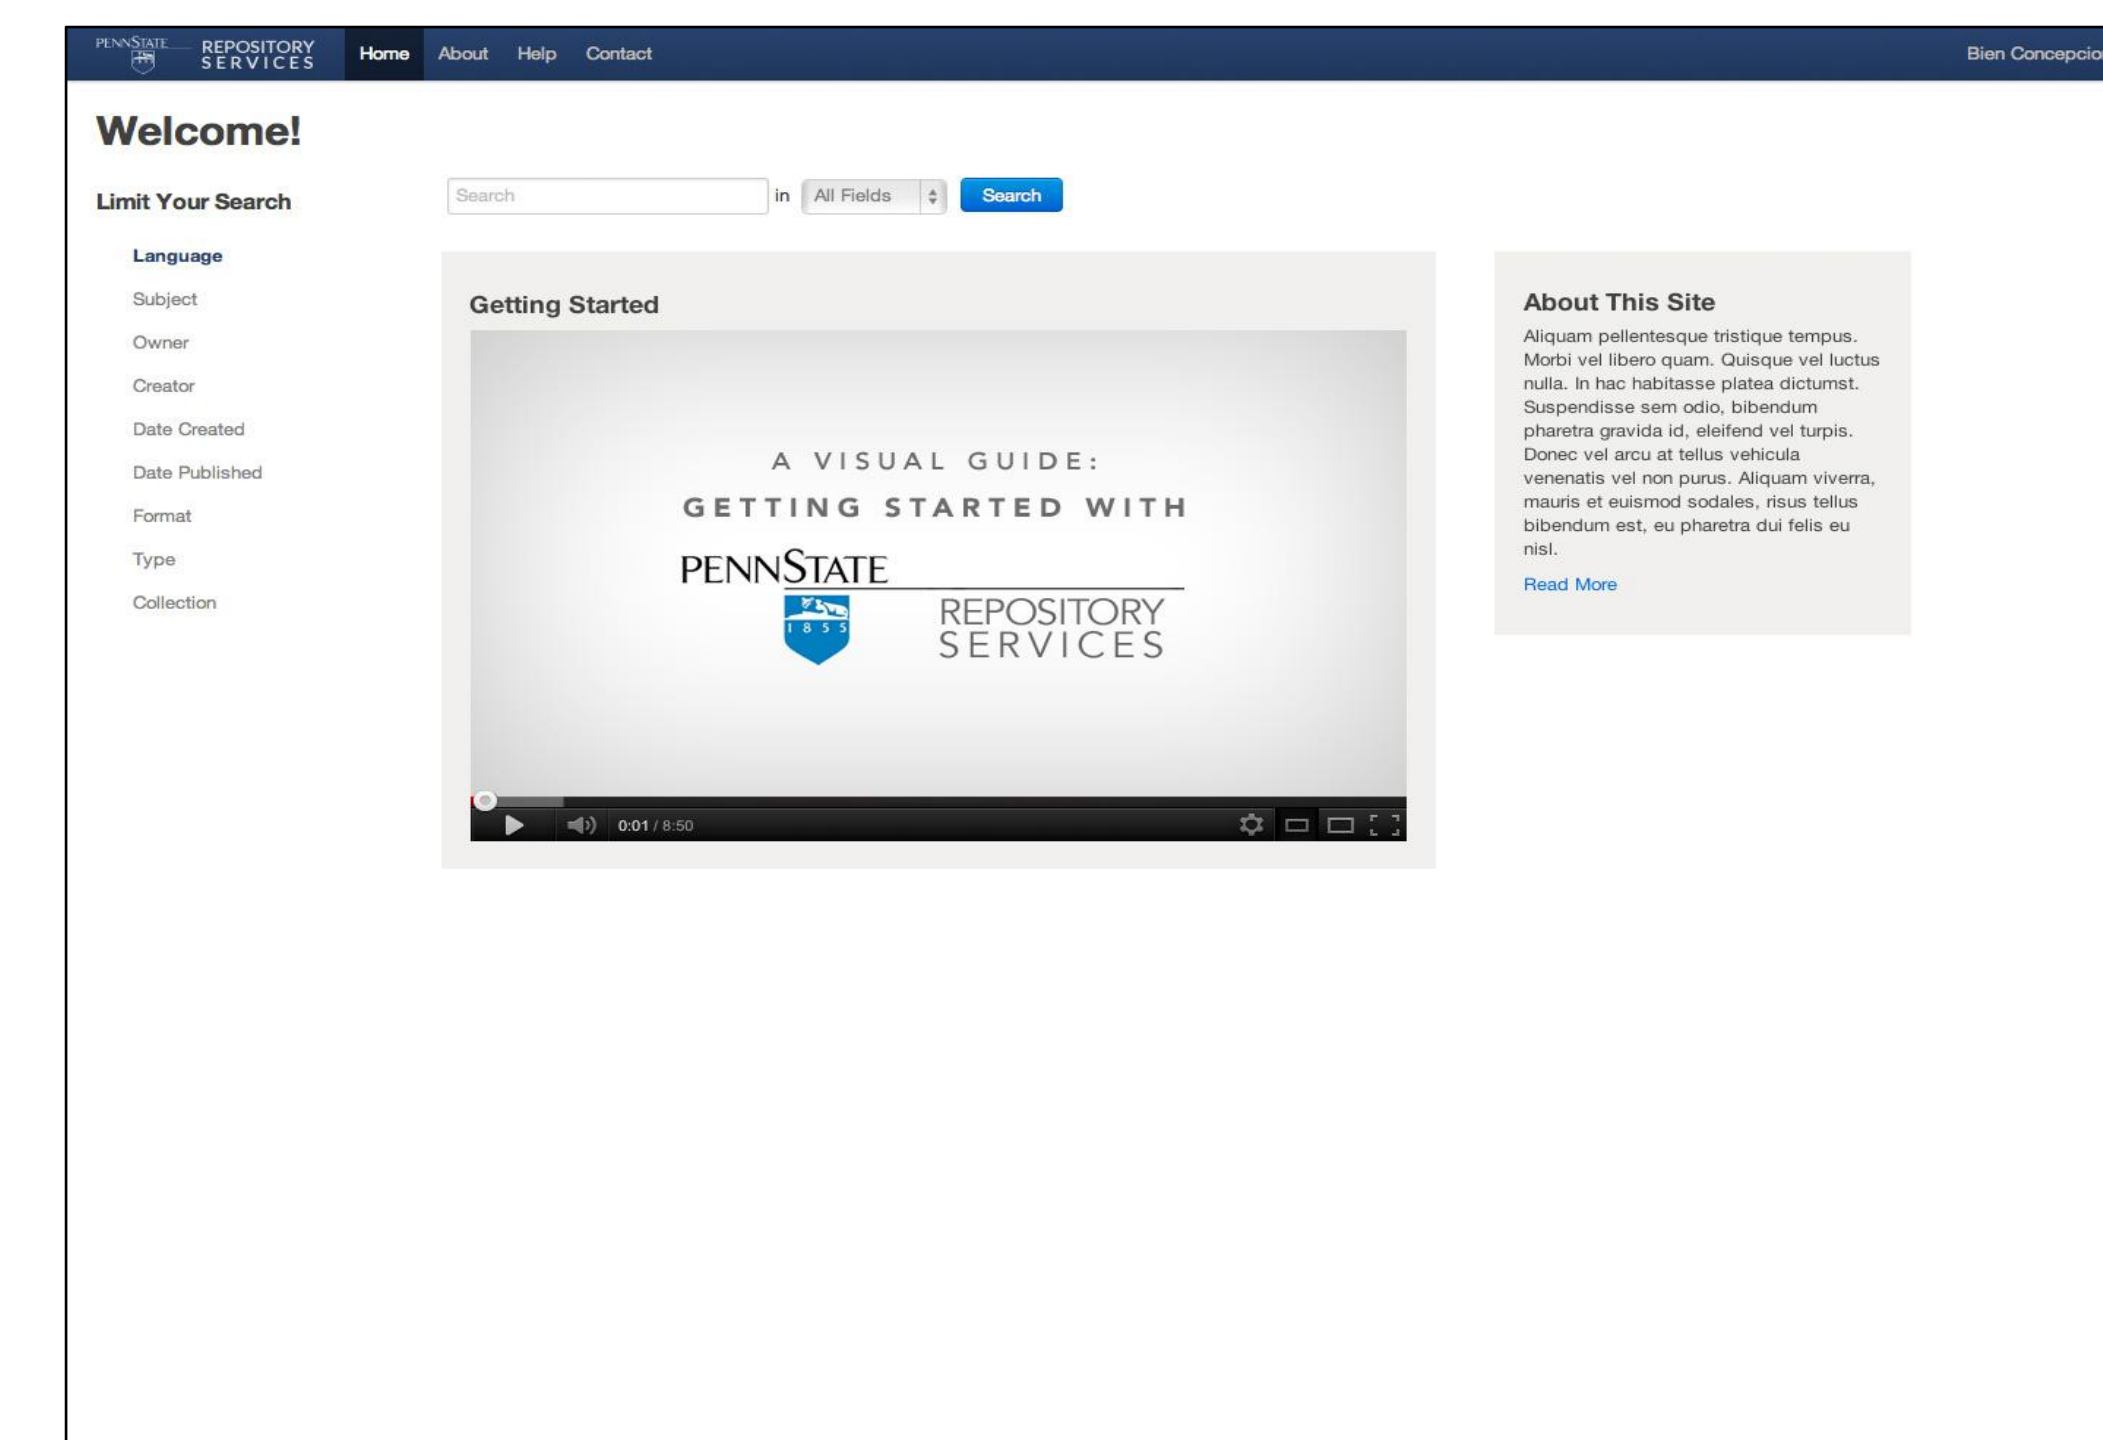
PENNSTATE REPOSITORY SERVICES

Home About Help Contact

Bien Concepcio

Welcome!

Limit Your Search

Language

Subject

Owner

Creator

Date Created

Date Published

Format

Type

Collection

Search in All Fields Search

Getting Started

A VISUAL GUIDE:
GETTING STARTED WITH
PENNSTATE
1855
REPOSITORY SERVICES

0:01 / 8:50

About This Site

Aliquam pellentesque tristique tempus. Morbi vel libero quam. Quisque vel luctus nulla. In hac habitasse platea dictumst. Suspendisse sem odio, bibendum pharetra gravida id, eleifend vel turpis. Donec vel arcu at tellus vehicula venenatis vel non purus. Aliquam viverra, mauris et euismod sodales, risus tellus bibendum est, eu pharetra dui felis eu nisl.

Read More